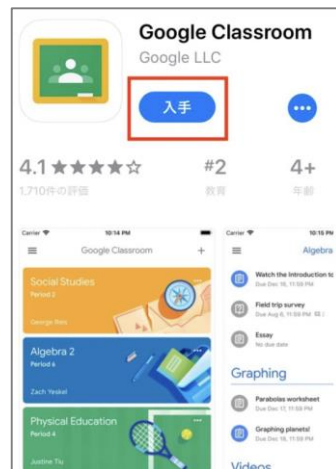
Google Classroom
Google LLC
入手
•••
4.1 ★★★★☆
1,710件の評価
#2
教育
4+
年齢

Carrier
10:14 PM
Google Classroom
+
Social Studies
Period 2
George Ries
Algebra 2
Period 6
Zach Yeskel
Physical Education
Period 4
Justine Tiu

Carrier
10:15 PM
Algebra
Watch the introduction to
Due Dec 16, 11:59 PM
Field trip survey
Due Aug 6, 11:59 PM
Essay
No due date
Graphing
Parabolas worksheet
Due Dec 17, 11:59 PM
Graphing planets!
Due Dec 18, 11:59 PM
Videos